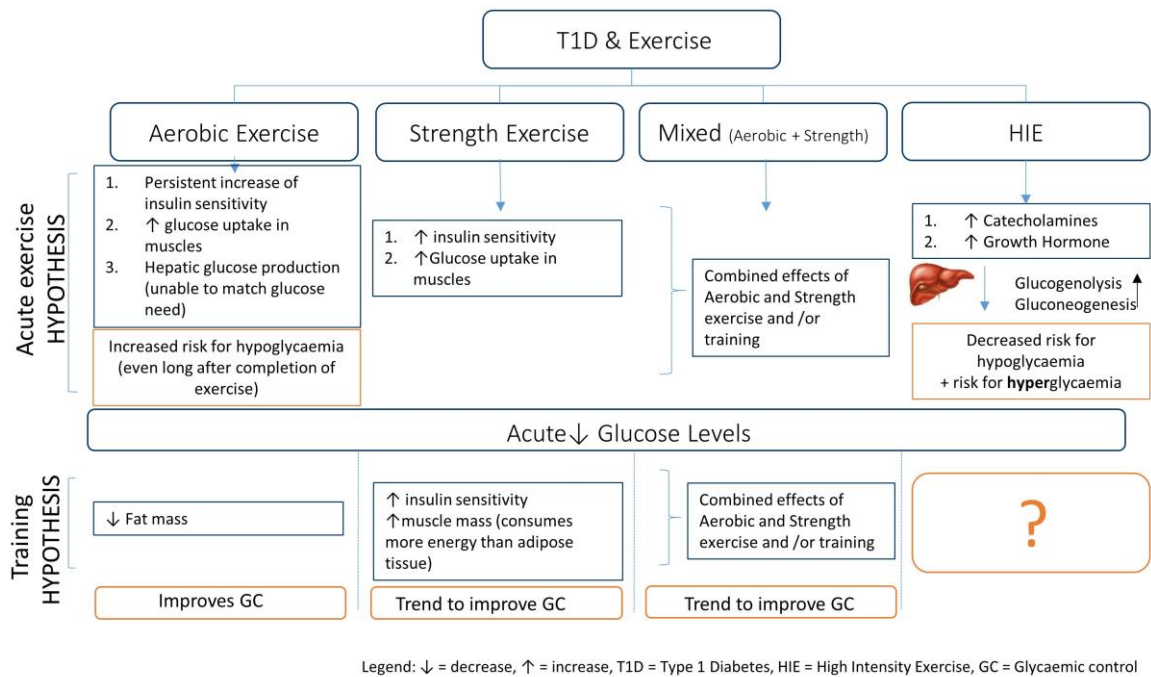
T1D & Exercise

Aerobic Exercise

Strength Exercise

Mixed (Aerobic + Strength)

HIE

Acute exercise HYPOTHESIS

1. Persistent increase of insulin sensitivity
2. ↑ glucose uptake in muscles
3. Hepatic glucose production (unable to match glucose need)

Increased risk for hypoglycaemia (even long after completion of exercise)

1. ↑ insulin sensitivity
2. ↑Glucose uptake in muscles

Combined effects of Aerobic and Strength exercise and /or training

1. ↑ Catecholamines
2. ↑ Growth Hormone

Glucogenolysis
Gluconeogenesis ↑

Decreased risk for hypoglycaemia + risk for **hyper**glycaemia

Acute↓ Glucose Levels

Training HYPOTHESIS

↓ Fat mass

↑ insulin sensitivity
↑muscle mass (consumes more energy than adipose tissue)

Combined effects of Aerobic and Strength exercise and /or training

?

Improves GC

Trend to improve GC

Trend to improve GC

Legend: ↓ = decrease, ↑ = increase, T1D = Type 1 Diabetes, HIE = High Intensity Exercise, GC = Glycaemic control